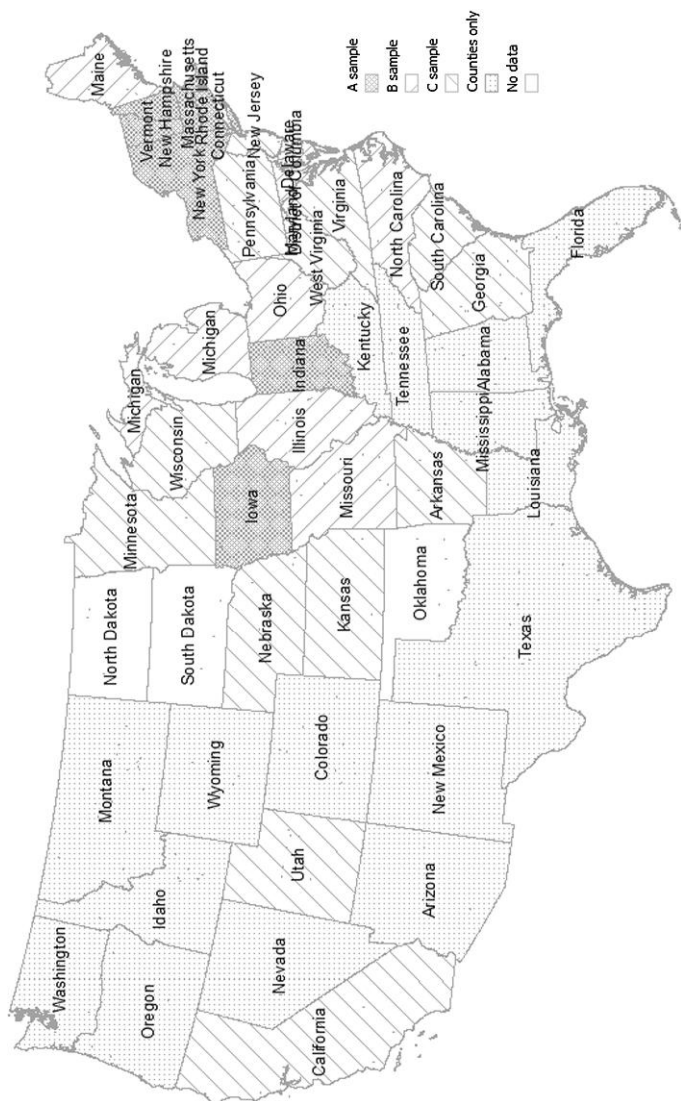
A sample
B sample
C sample
Counties only
No data

Maine
Vermont
New Hampshire
Massachusetts
New York
Rhode Island
Connecticut
New Jersey
Delaware
Pennsylvania
Maryland
District of Columbia
West Virginia
Virginia
North Carolina
South Carolina
Georgia
Florida
Ohio
Michigan
Michigan
Indiana
Kentucky
Tennessee
Alabama
Mississippi
Wisconsin
Illinois
Iowa
Missouri
Arkansas
Louisiana
Minnesota
North Dakota
South Dakota
Nebraska
Kansas
Oklahoma
Texas
Montana
Wyoming
Colorado
New Mexico
Idaho
Utah
Arizona
Washington
Oregon
Nevada
California